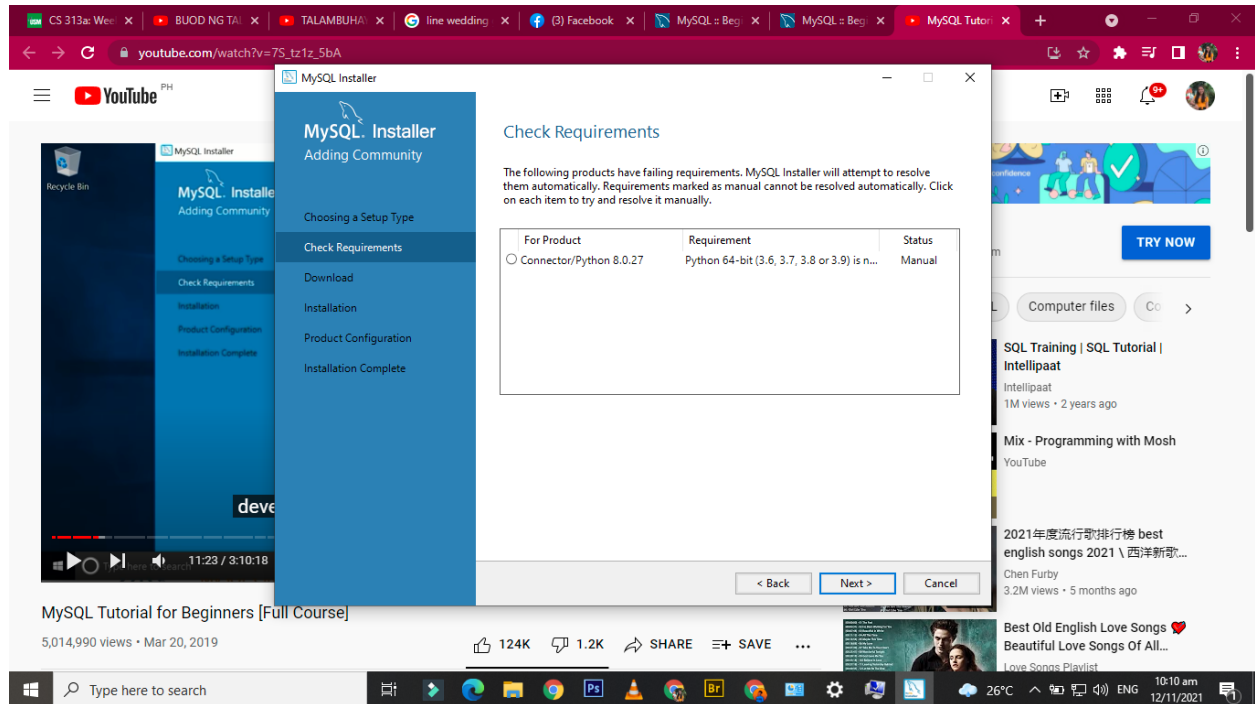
CS 313a: Wee | BUOD NG TA | TALAMBUHA | line wedding | (3) Facebook | MySQL :: Beg | MySQL :: Beg | MySQL Tutor

youtube.com/watch?v=7S_tz1z_5bA

YouTube PH

MySQL Installer

MySQL. Installer
Adding Community

Choosing a Setup Type
Check Requirements
Download
Installation
Product Configuration
Installation Complete

Check Requirements

The following products have failing requirements. MySQL Installer will attempt to resolve them automatically. Requirements marked as manual cannot be resolved automatically. Click on each item to try and resolve it manually.

| For Product | Requirement | Status |
|---|---|---|
| Connector/Python 8.0.27 | Python 64-bit (3.6, 3.7, 3.8 or 3.9) is n... | Manual |

< Back | Next > | Cancel

Recycle Bin

MySQL Installer
MySQL. Installe
Adding Community
Choosing a Setup Type
Check Requirements
Installation
Product Configuration
Installation Complete

deve

11:23 / 3:10:18

MySQL Tutorial for Beginners [Full Course]
5,014,990 views • Mar 20, 2019

124K 1.2K SHARE SAVE ...

confidence

TRY NOW

Computer files Co

SQL Training | SQL Tutorial | Intellipaat
Intellipaat
1M views • 2 years ago

Mix - Programming with Mosh
YouTube

2021年度流行歌排行榜 best english songs 2021 \ 西洋新歌...
Chen Furby
3.2M views • 5 months ago

Best Old English Love Songs Beautiful Love Songs Of All...
Love Songs Playlist

Type here to search

26°C ENG 10:10 am 12/11/2021